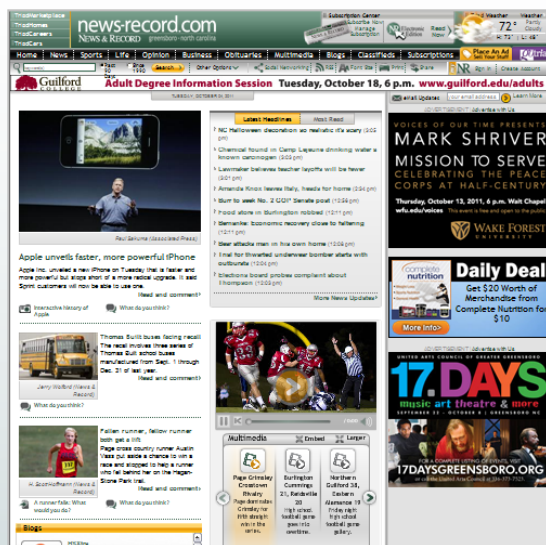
ThisMarketplace
ThisHomes
ThisCareers
ThisCars

news-record.com
NEWS & RECORD greensboro • north carolina

Subscription Center
Subscribe Now
Manage Your Subscription
Facebook
Twitter
Read Now
Weather
72°
Partly Cloudy
Weather Forecast

Home | News | Sports | Life | Opinion | Business | Obituaries | Multimedia | Blogs | Classifieds | Subscriptions | Place An Ad

Search | Other Options | Social Networking | RSS | Print Site | Print | Share | Sign In | Create Account

Guilford COLLEGE
Adult Degree Information Session Tuesday, October 18, 6 p.m. www.guilford.edu/adults

TUESDAY, OCTOBER 04, 2011

Paul Sakuma (Associated Press)

Apple unveils faster, more powerful iPhone

Apple Inc. unveiled a new iPhone on Tuesday that is faster and more powerful but stops short of a more radical upgrade. It said Sprint customers will now be able to use one.

Read and comment»

Interactive history of Apple

What do you think?

Latest Headlines | Most Read

NC Halloween decoration so realistic it's scary (3:02 pm)
Chemical found in Camp Lejeune drinking water a known carcinogen (2:53 pm)
Lawmaker believes teacher layoffs will be fewer (2:47 pm)
Amanda Knox leaves Italy, heads for home (2:39 pm)
Burr to seek No. 2 GOP Senate post (1:36 pm)
Food store in Burlington robbed (12:11 pm)
Remarks: Economic recovery close to faltering (12:11 pm)
Bear attacks man in his own home (12:08 pm)
Trial for thwarted underwear bomber starts with courtroom outburst (12:06 pm)
Elections board probes complaint about Thompson (12:03 pm)

More News Updates»

Jerry Wolford (News & Record)

Thomas Built buses facing recall
The recall involves three series of Thomas Built school buses manufactured from Sept. 1 through Dec. 31 of last year.

Read and comment»

What do you think?

H. Scott Hoffmann (News & Record)

Fallen runner, fellow runner both get a lift
Page cross country runner Austin Weiss put aside a chance to win a race and stopped to help a runner who fell behind her on the Hagan-Stone Park trail.

Read and comment»

A runner falls: What would you do?

What do you think?

Blogs

Multimedia | Embed | Larger

Page Grimsley Crosstown Rivalry
Page dominates Grimsley for fifth straight win in the series.

Burlington Cummings 21, Reidsville 20
Cummings gets win in high school football game goes into overtime.

Northern Guilford 36, Eastern Alamance 19
Friday night high school football game gallery.

Email Updates | your email address | Learn More

ADVERTISEMENT Advertise With Us

VOICES OF OUR TIME PRESENTS
MARK SHRIVER
MISSION TO SERVE
CELEBRATING THE PEACE CORPS AT HALF-CENTURY
Thursday, October 13, 2011, 6 p.m. Wait Chapel
wfu.edu/voices
WAKE FOREST UNIVERSITY

ADVERTISEMENT Advertise With Us

complete nutrition
Daily Deal
Get $20 Worth of Merchandise from Complete Nutrition for $10
More Info»

ADVERTISEMENT Advertise With Us

UNITED ARTS COUNCIL OF GREATER GREENSBORO PRESENTS
17 DAYS
music art theatre & more
SEPTEMBER 22 | OCTOBER 8 | GREENSBORO NC
17DAYSGREENSBORO.ORG